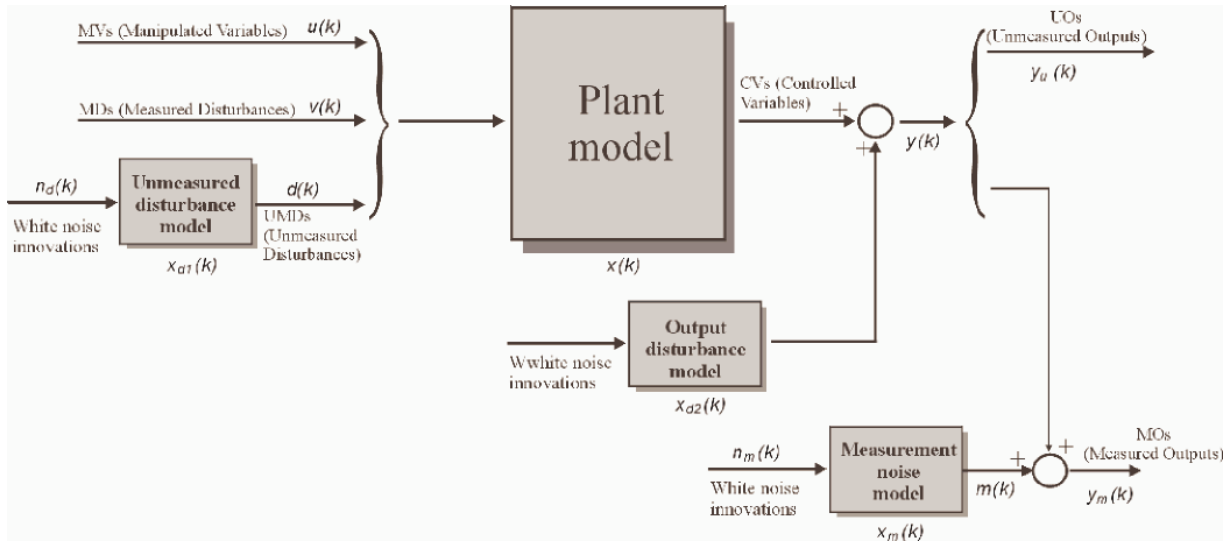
MVs (Manipulated Variables) $u(k)$

MDs (Measured Disturbances) $v(k)$

$n_d(k)$

White noise innovations

Unmeasured disturbance model

$d(k)$

UMDs (Unmeasured Disturbances)

$x_{d1}(k)$

Plant model

$x(k)$

CVs (Controlled Variables)

+

+

$y(k)$

UOs (Unmeasured Outputs)

$y_u(k)$

Wwhite noise innovations

Output disturbance model

$x_{d2}(k)$

$n_m(k)$

White noise innovations

Measurement noise model

$x_m(k)$

$m(k)$

+

+

MOs (Measured Outputs)

$y_m(k)$